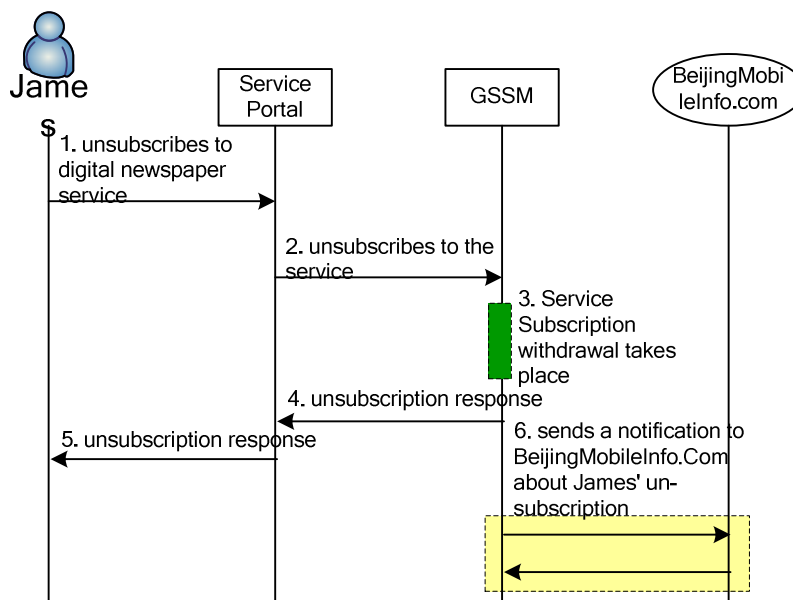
James

Service Portal

GSSM

BeijingMobileInfo.com

1. unsubscribes to digital newspaper service

2. unsubscribes to the service

3. Service Subscription withdrawal takes place

4. unsubscription response

5. unsubscription response

6. sends a notification to BeijingMobileInfo.Com about James' un-subscription